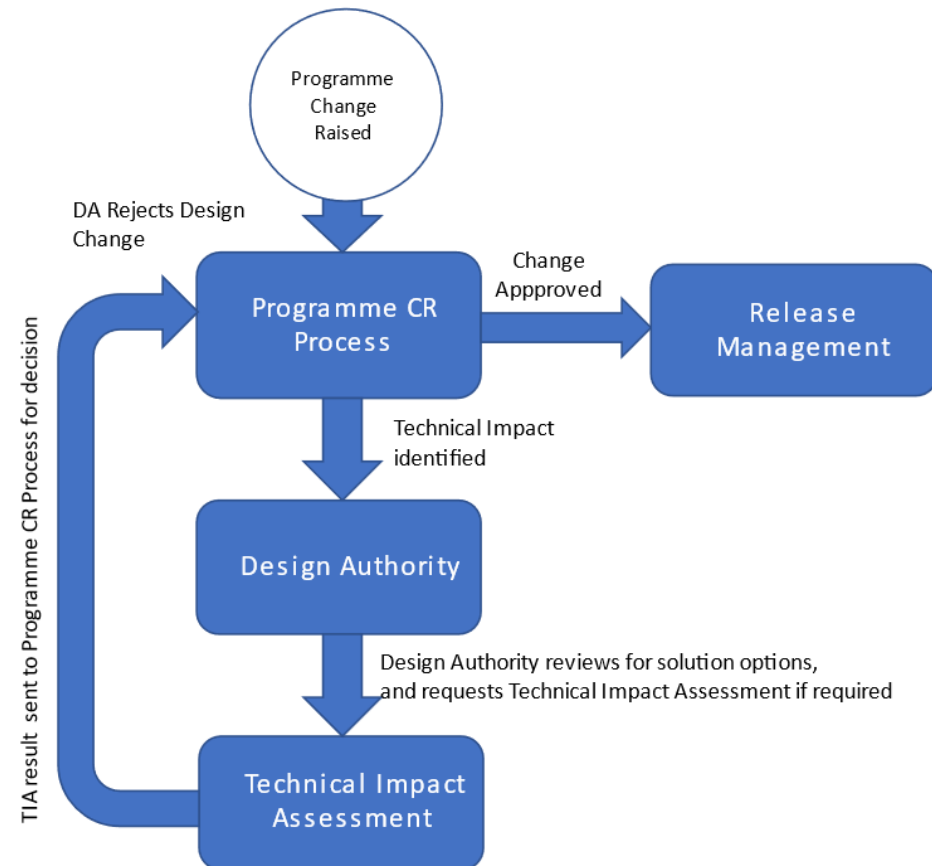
Programme Change Raised

DA Rejects Design Change

Programme CR Process

Change Appproved

Release Management

Technical Impact identified

Design Authority

Design Authority reviews for solution options, and requests Technical Impact Assessment if required

Technical Impact Assessment

TIA result sent to Programme CR Process for decision